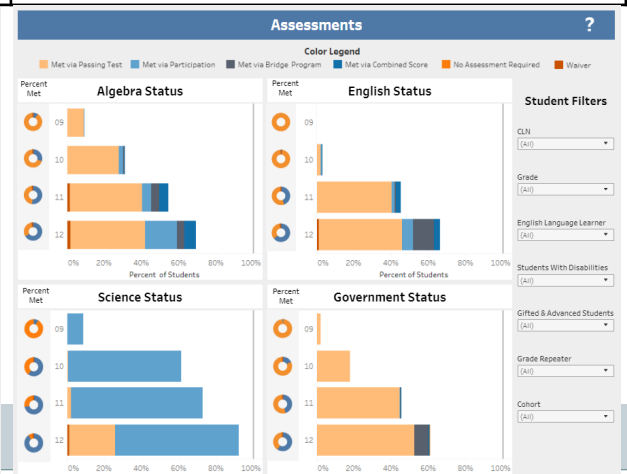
Assessments

?

Color Legend

Met via Passing Test
Met via Participation
Met via Bridge Program
Met via Combined Score
No Assessment Required
Waiver

Percent Met

Algebra Status

09
10
11
12

0%
20%
40%
60%
80%
100%

Percent of Students

English Status

09
10
11
12

0%
20%
40%
60%
80%
100%

Percent of Students

Percent Met

Science Status

09
10
11
12

0%
20%
40%
60%
80%
100%

Government Status

09
10
11
12

0%
20%
40%
60%
80%
100%

Student Filters

CLN
(All)

Grade
(All)

English Language Learner
(All)

Students With Disabilities
(All)

Gifted & Advanced Students
(All)

Grade Repeater
(All)

Cohort
(All)